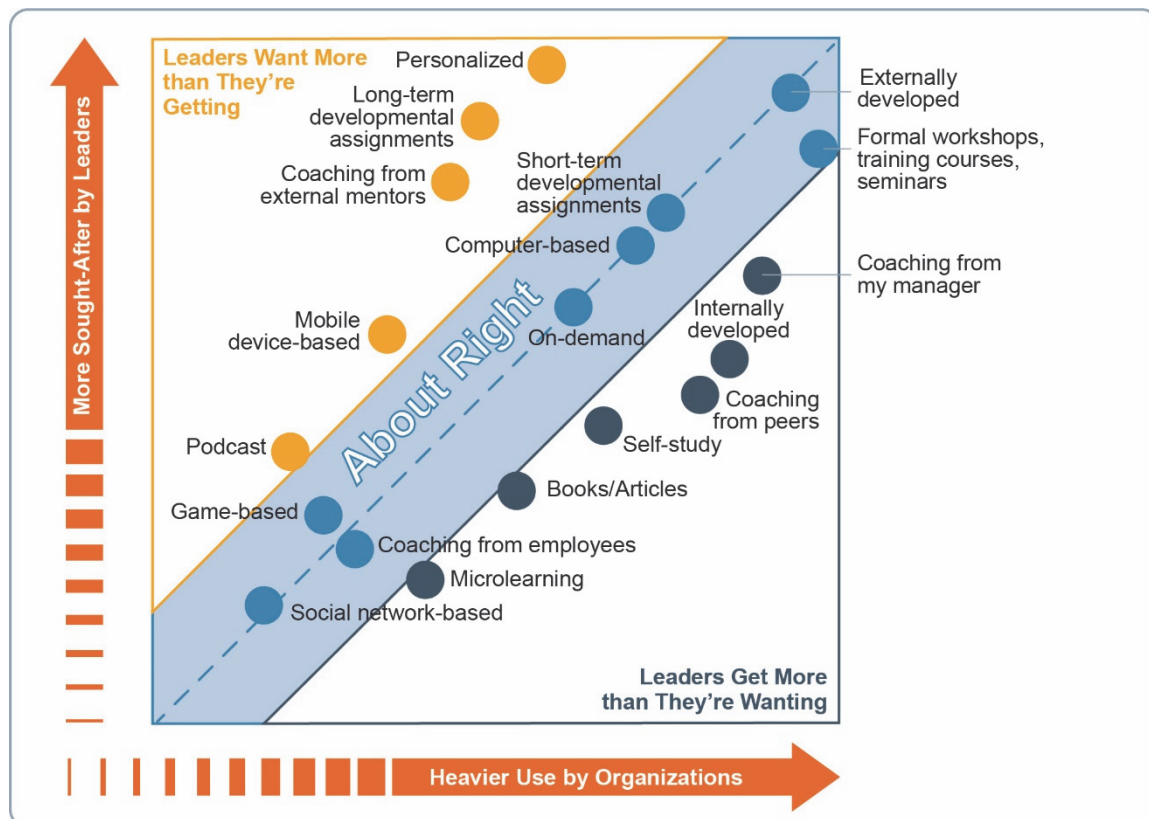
More Sought-After by Leaders

Leaders Want More than They're Getting

Personalized

Long-term developmental assignments

Coaching from external mentors

Short-term developmental assignments

Externally developed

Formal workshops, training courses, seminars

Computer-based

Coaching from my manager

Mobile device-based

Internally developed

On-demand

About Right

Coaching from peers

Podcast

Self-study

Books/Articles

Game-based

Coaching from employees

Microlearning

Social network-based

Leaders Get More than They're Wanting

Heavier Use by Organizations